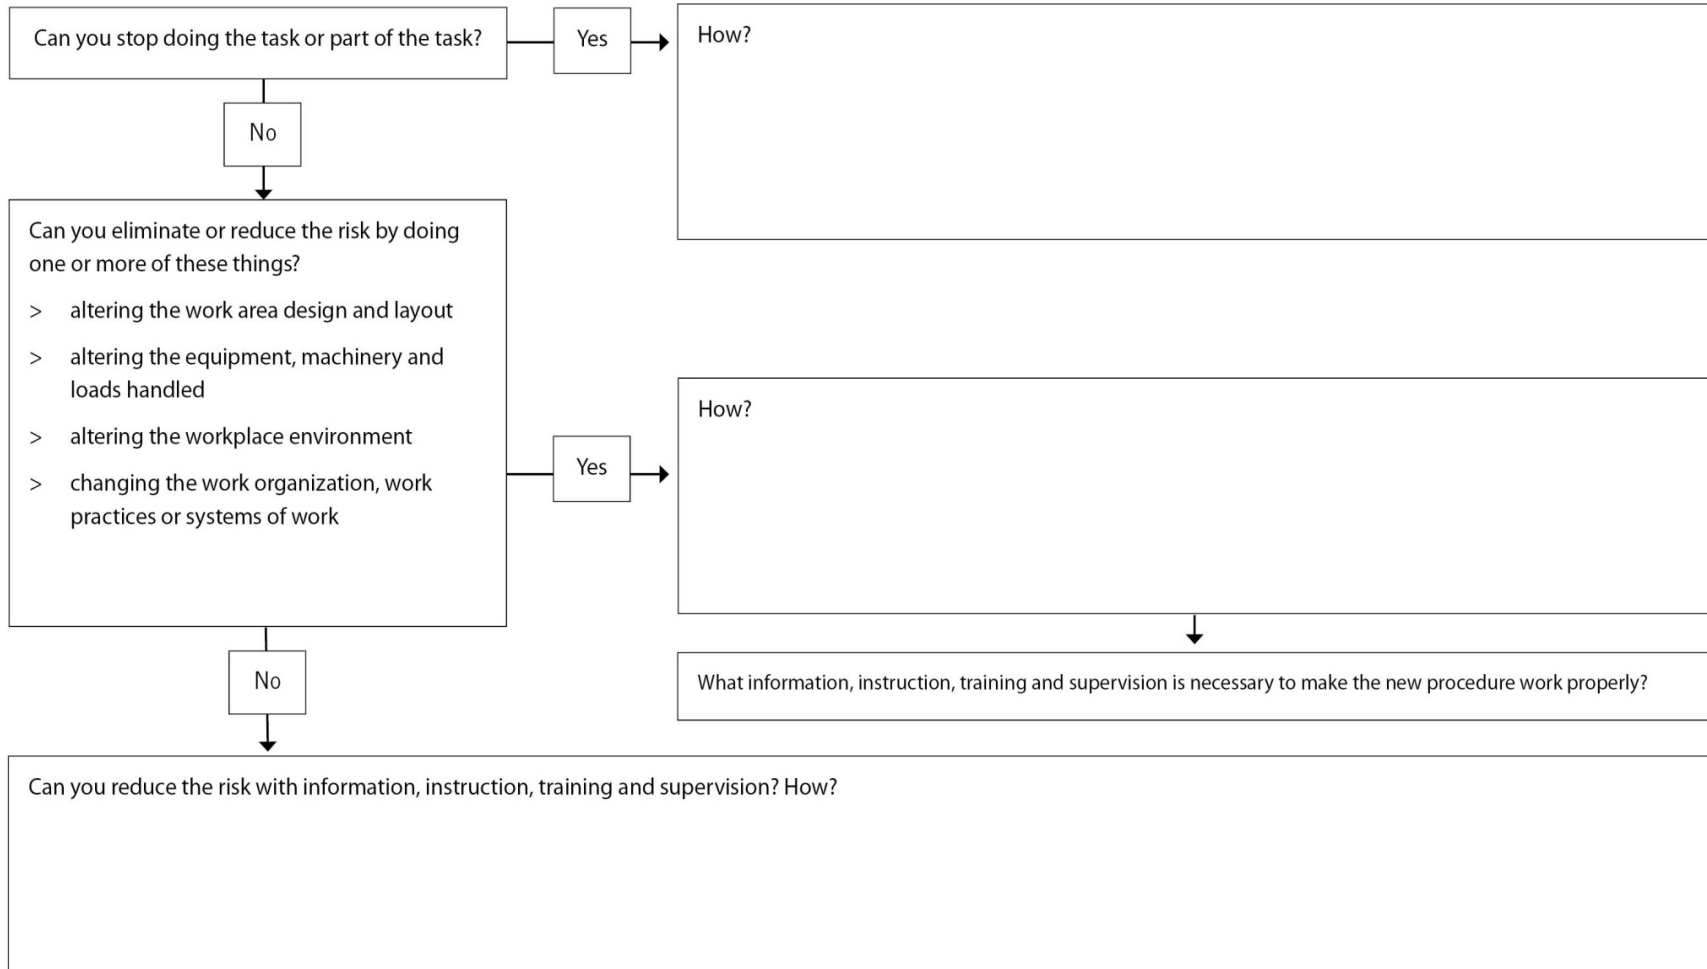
Can you stop doing the task or part of the task?

Yes

How?

No

Can you eliminate or reduce the risk by doing one or more of these things?

> altering the work area design and layout

> altering the equipment, machinery and loads handled

> altering the workplace environment

> changing the work organization, work practices or systems of work

Yes

How?

What information, instruction, training and supervision is necessary to make the new procedure work properly?

No

Can you reduce the risk with information, instruction, training and supervision? How?